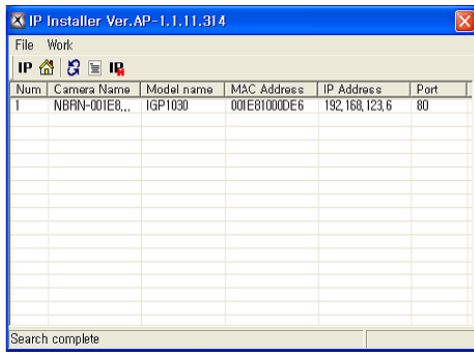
IP Installer Ver.AP-1.1.11.314

File Work

IP IP

| Num | Camera Name | Model name | MAC Address | IP Address | Port |
|---|---|---|---|---|---|
| 1 | NBRN-001E8,,, | IGP1030 | 001E81000DE6 | 192,168,123,6 | 80 |

Search complete